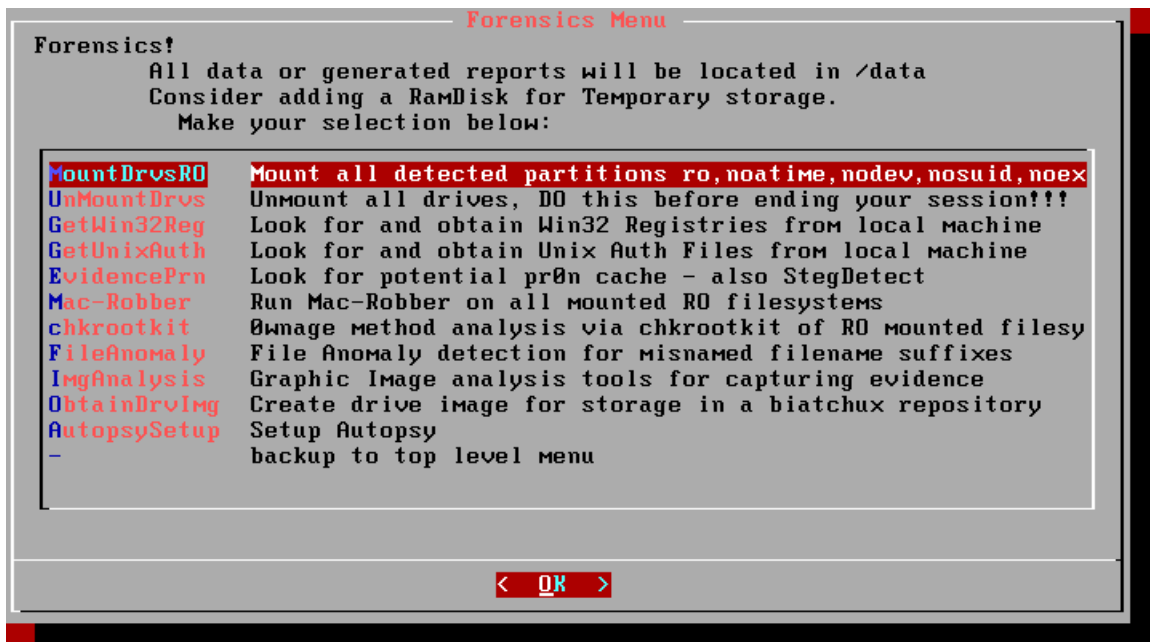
Forensics Menu

Forensics!
All data or generated reports will be located in /data
Consider adding a RamDisk for Temporary storage.
Make your selection below:

| | |
|---|---|
| MountDrvsRO | Mount all detected partitions ro,noatime,nodev,nosuid,noex |
| UnMountDrvs | Unmount all drives, DO this before ending your session!!! |
| GetWin32Reg | Look for and obtain Win32 Registries from local machine |
| GetUnixAuth | Look for and obtain Unix Auth Files from local machine |
| EvidencePrn | Look for potential pr0n cache - also StegDetect |
| Mac-Robber | Run Mac-Robber on all mounted RO filesystems |
| chkrootkit | 0wnage method analysis via chkrootkit of RO mounted filesy |
| FileAnomaly | File Anomaly detection for misnamed filename suffixes |
| ImgAnalysis | Graphic Image analysis tools for capturing evidence |
| ObtainDrvImg | Create drive image for storage in a biatchux repository |
| AutopsySetup | Setup Autopsy |
| - | backup to top level menu |

< OK >